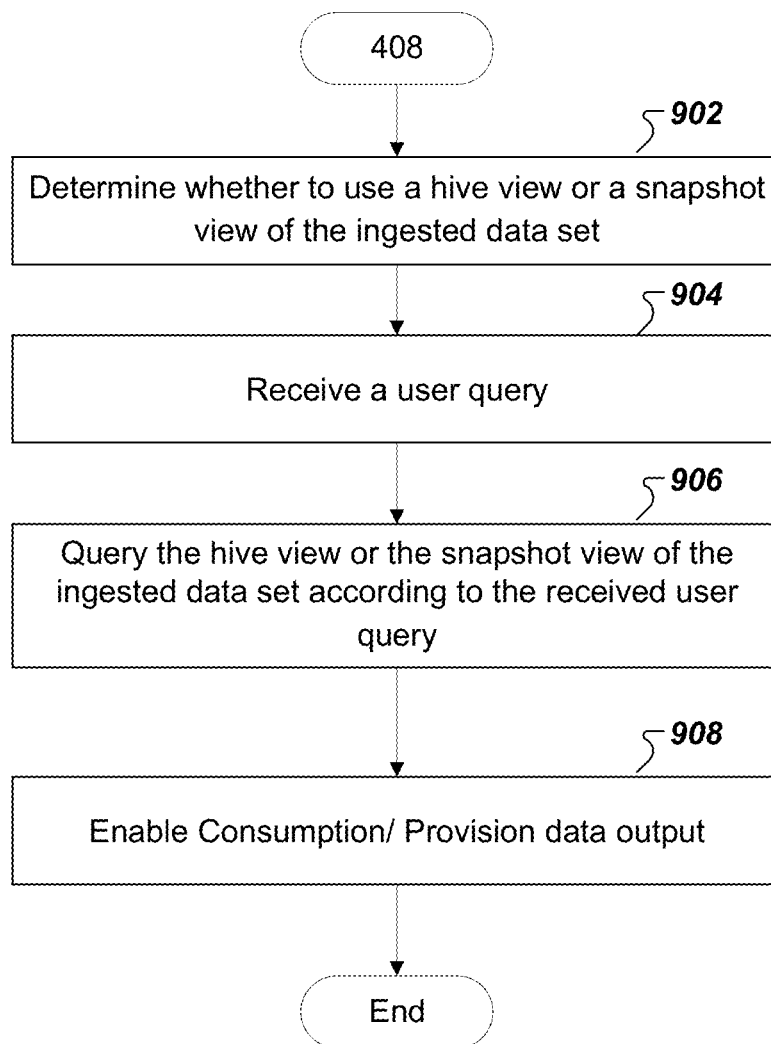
408

902

Determine whether to use a hive view or a snapshot view of the ingested data set

904

Receive a user query

906

Query the hive view or the snapshot view of the ingested data set according to the received user query

908

Enable Consumption/ Provision data output

End